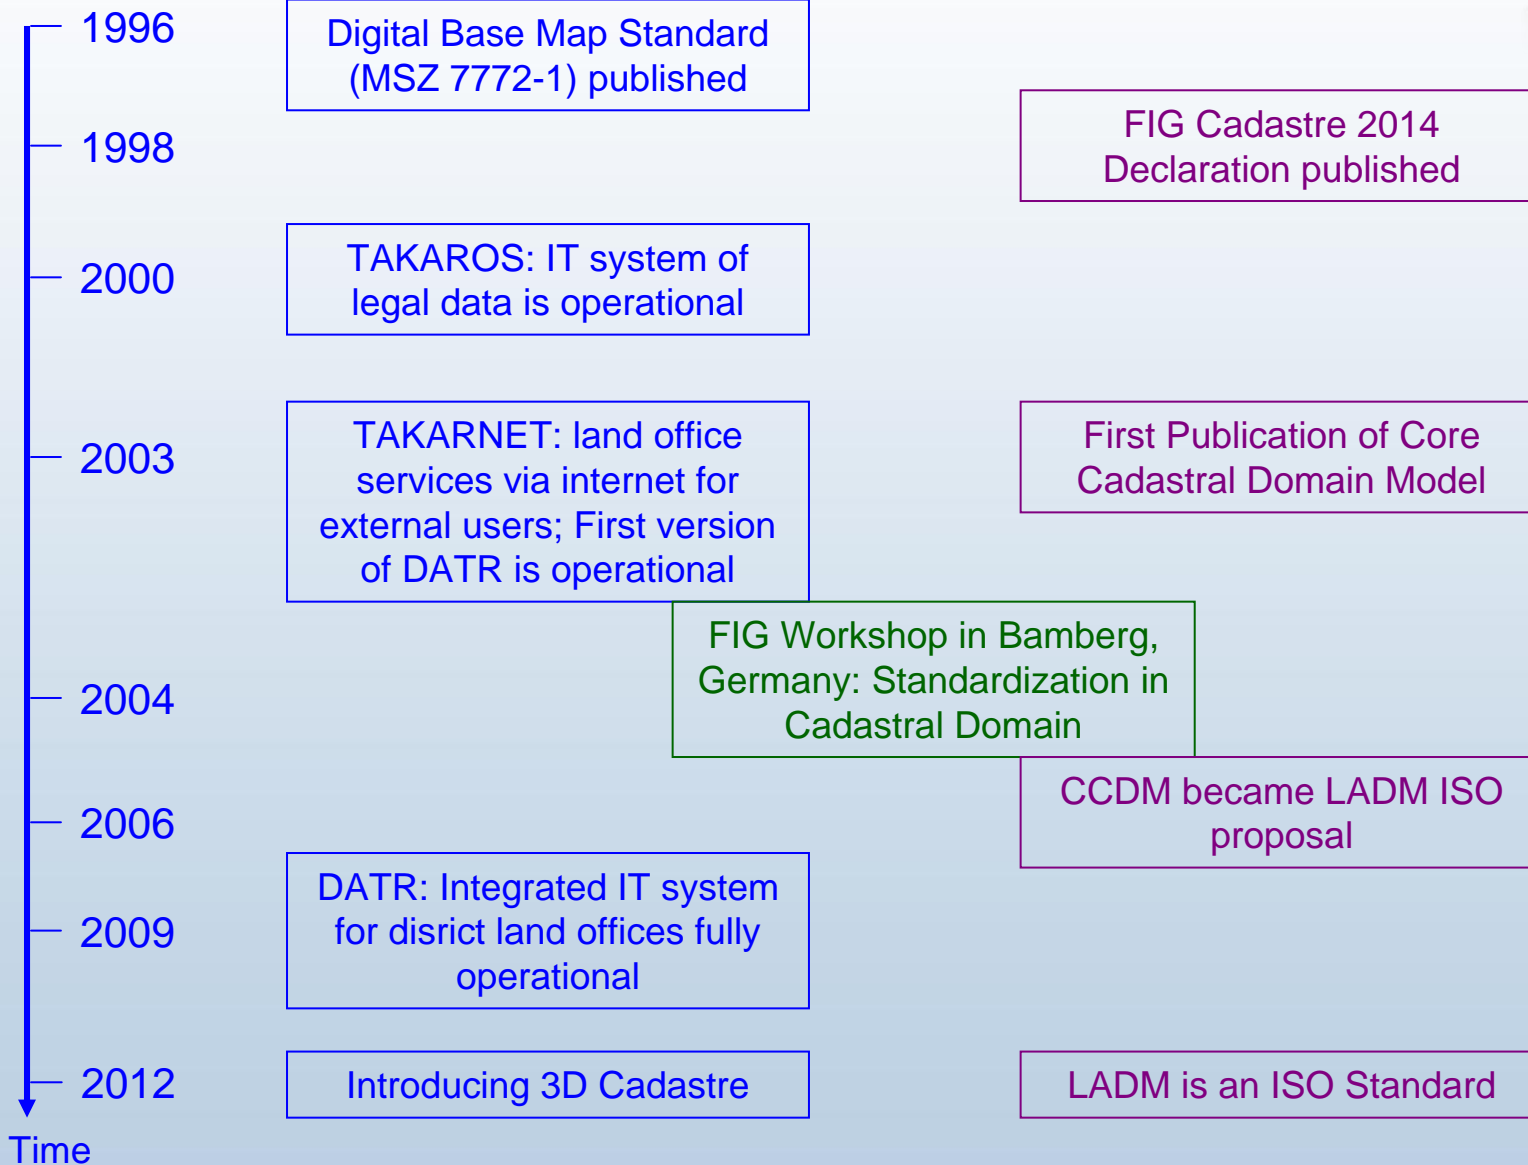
1996

Digital Base Map Standard (MSZ 7772-1) published

FIG Cadastre 2014 Declaration published

1998

2000

TAKAROS: IT system of legal data is operational

2003

TAKARNET: land office services via internet for external users; First version of DATR is operational

First Publication of Core Cadastral Domain Model

FIG Workshop in Bamberg, Germany: Standardization in Cadastral Domain

2004

CCDM became LADM ISO proposal

2006

DATR: Integrated IT system for disrict land offices fully operational

2009

2012

Introducing 3D Cadastre

LADM is an ISO Standard

Time